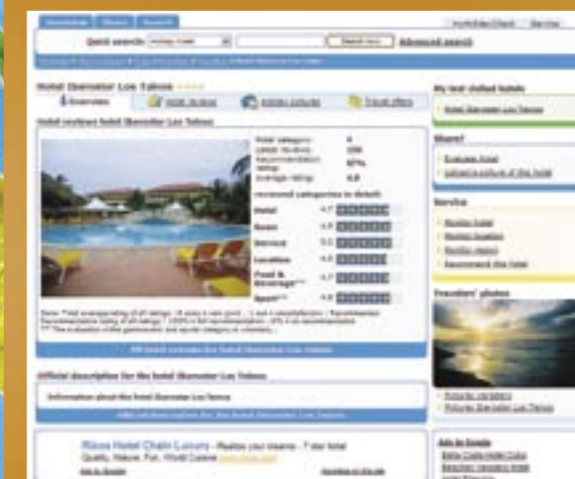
Quick search: Advanced search

Hotel Iberostar Los Tainos

Overview | Hotel reviews | Holiday pictures | Travel offers

Hotel reviews hotel Iberostar Los Tainos

Hotel category: 4
Latest reviews: 106
Recommendation rating: 97%
Average rating: 4.8

reviewed categories in detail

Hotel 4.7
Room 4.8
Service 5.0
Location 4.8
Food & Beverage 4.7
Sport 4.8

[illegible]

Official description for the hotel Iberostar Los Tainos

Information about the hotel Iberostar Los Tainos

Riu Hotel Chain Luxury - Realize your dreams - 7 star hotel
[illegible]

My last visited hotels

Iberostar Los Tainos

Share!

Service

Travellers' photos

Ads by Google